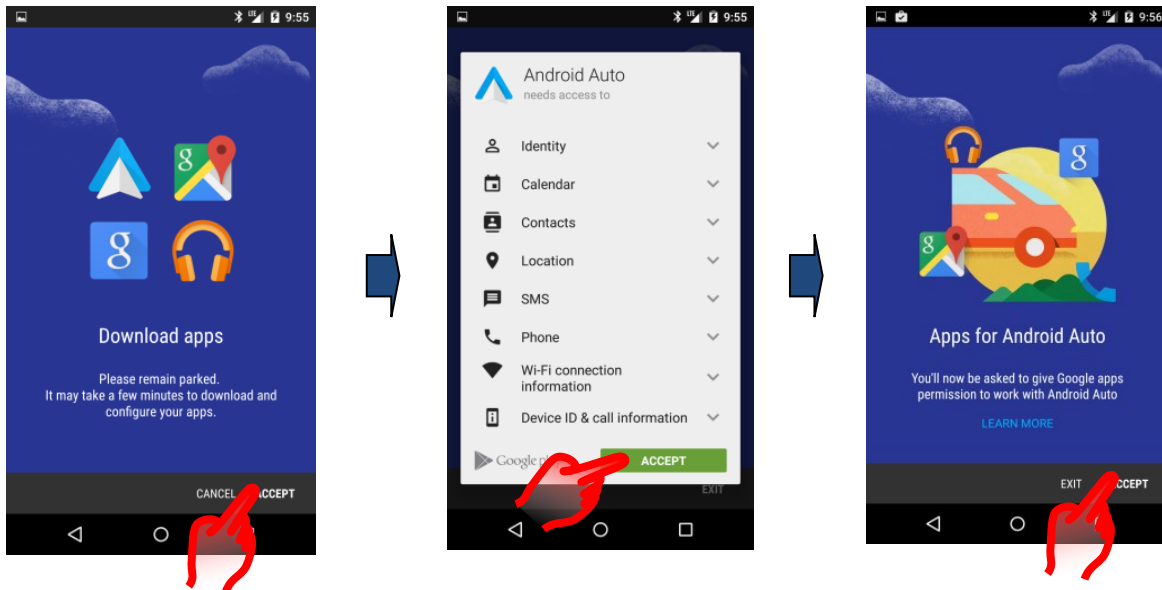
9:55

Download apps

Please remain parked.
It may take a few minutes to download and configure your apps.

CANCEL ACCEPT

9:55

Android Auto
needs access to

Identity

Calendar

Contacts

Location

SMS

Phone

Wi-Fi connection information

Device ID & call information

Google p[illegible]

ACCEPT

EXIT

9:56

Apps for Android Auto

You'll now be asked to give Google apps permission to work with Android Auto

LEARN MORE

EXIT ACCEPT